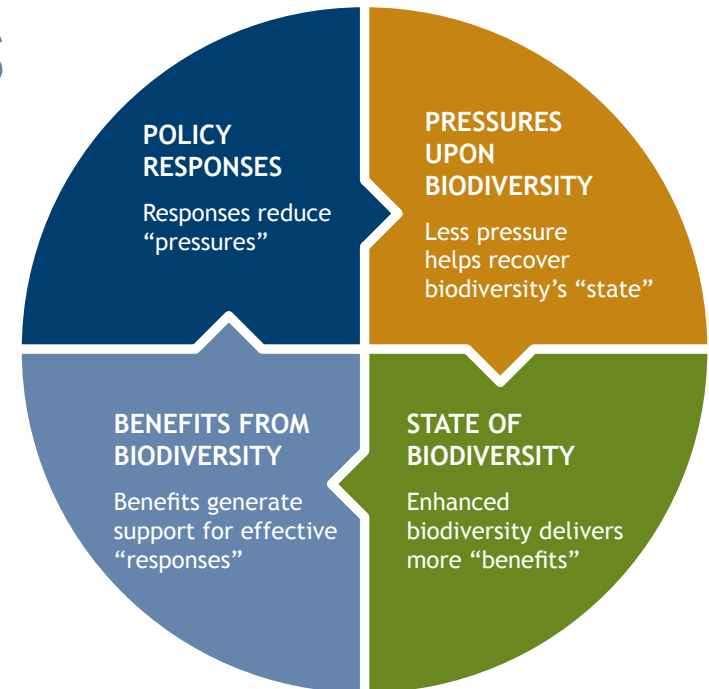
POLICY RESPONSES

Responses reduce “pressures”

PRESSURES UPON BIODIVERSITY

Less pressure helps recover biodiversity’s “state”

BENEFITS FROM BIODIVERSITY

Benefits generate support for effective “responses”

STATE OF BIODIVERSITY

Enhanced biodiversity delivers more “benefits”